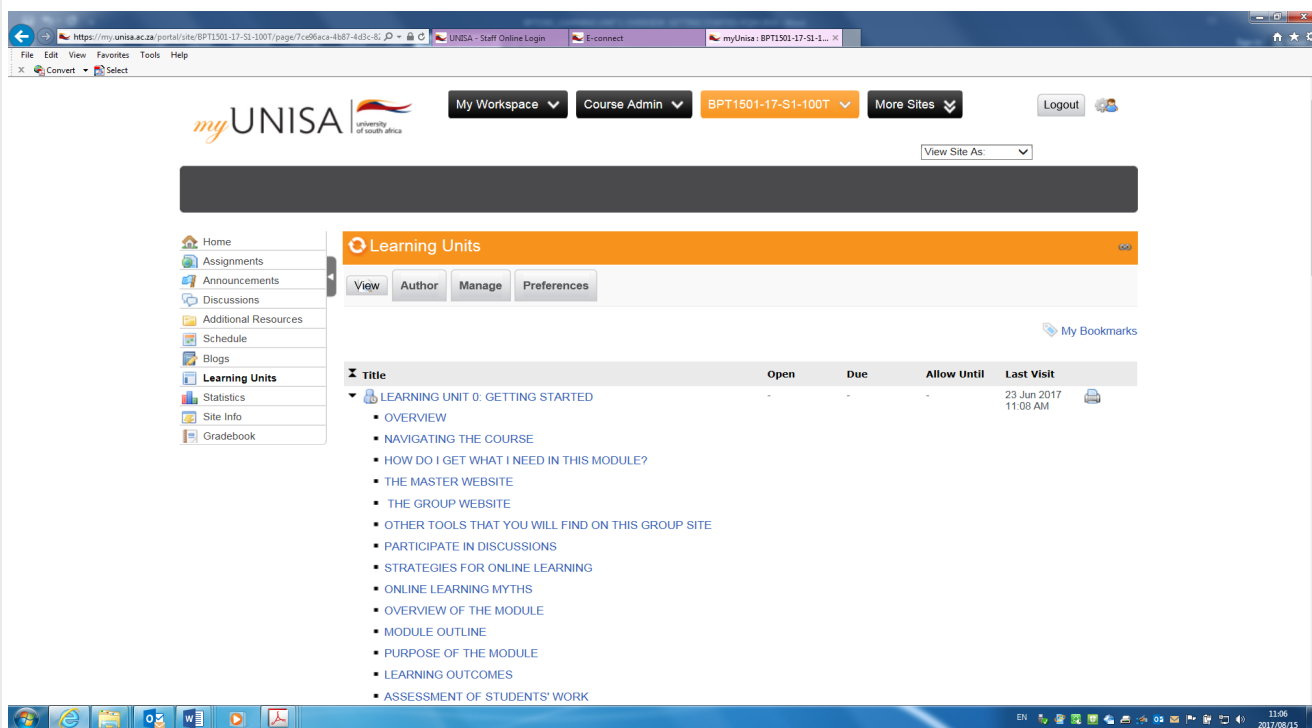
https://my.unisa.ac.za/portal/site/BPT1501-17-S1-100T/page/7ce96aca-4b87-4d3c-8

UNISA - Staff Online Login

E-connect

myUnisa : BPT1501-17-S1-1...

File Edit View Favorites Tools Help

Convert Select

myUNISA | university of south africa

My Workspace

Course Admin

BPT1501-17-S1-100T

More Sites

Logout

View Site As:

Home
Assignments
Announcements
Discussions
Additional Resources
Schedule
Blogs
Learning Units
Statistics
Site Info
Gradebook

Learning Units

View Author Manage Preferences

My Bookmarks

| Title | Open | Due | Allow Until | Last Visit |
|---|---|---|---|---|
| LEARNING UNIT 0: GETTING STARTED | - | - | - | 23 Jun 2017 11:08 AM |

- OVERVIEW
- NAVIGATING THE COURSE
- HOW DO I GET WHAT I NEED IN THIS MODULE?
- THE MASTER WEBSITE
- THE GROUP WEBSITE
- OTHER TOOLS THAT YOU WILL FIND ON THIS GROUP SITE
- PARTICIPATE IN DISCUSSIONS
- STRATEGIES FOR ONLINE LEARNING
- ONLINE LEARNING MYTHS
- OVERVIEW OF THE MODULE
- MODULE OUTLINE
- PURPOSE OF THE MODULE
- LEARNING OUTCOMES
- ASSESSMENT OF STUDENTS' WORK

EN

11:06
2017/08/15